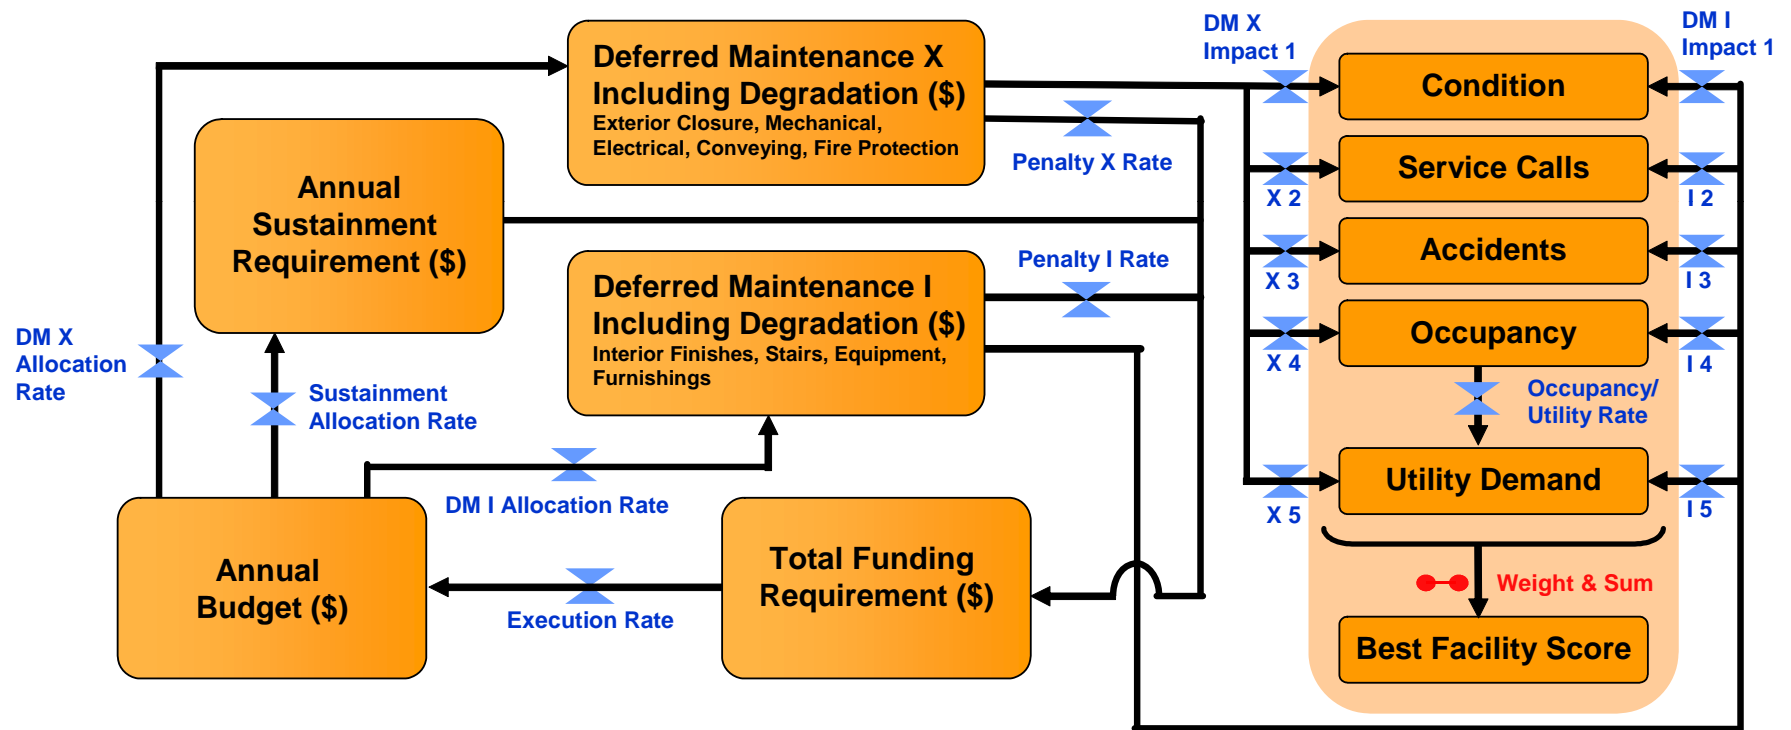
Deferred Maintenance X Including Degradation ($)
Exterior Closure, Mechanical, Electrical, Conveying, Fire Protection

Annual Sustainment Requirement ($)

Deferred Maintenance I Including Degradation ($)
Interior Finishes, Stairs, Equipment, Furnishings

Penalty X Rate

Penalty I Rate

DM X Allocation Rate

Sustainment Allocation Rate

DM I Allocation Rate

Annual Budget ($)

Execution Rate

Total Funding Requirement ($)

DM X Impact 1

DM I Impact 1

Condition

X 2

Service Calls

I 2

X 3

Accidents

I 3

X 4

Occupancy

I 4

Occupancy/ Utility Rate

Utility Demand

X 5

I 5

Weight & Sum

Best Facility Score